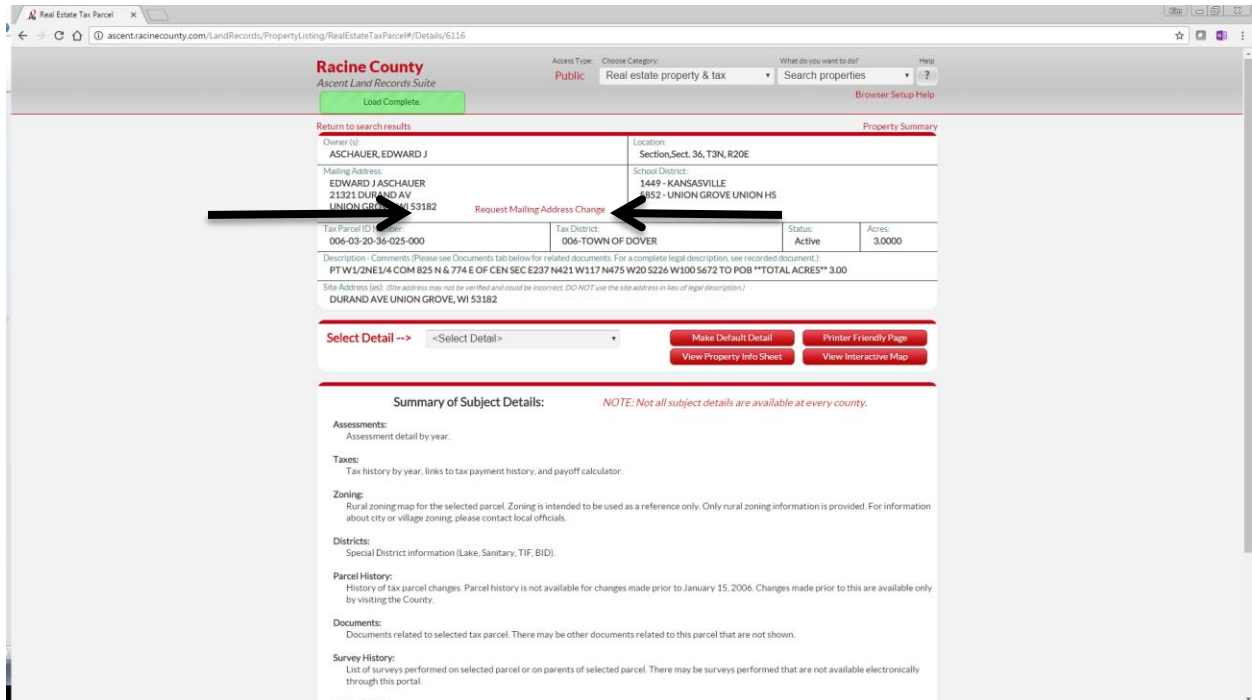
Real Estate Tax Parcel ×

ascent.racinecounty.com/LandRecords/PropertyListing/RealEstateTaxParcel#/Details/6116

Racine County
Ascent Land Records Suite

Load Complete.

Access Type: Public

Choose Category: Real estate property & tax

What do you want to do? Search properties

Help ?

Browser Setup Help

Return to search results

Property Summary

Owner (s):
ASCHAUER, EDWARD J

Location:
Section,Sect. 36, T3N, R20E

Mailing Address:
EDWARD J ASCHAUER
21321 DURAND AV
UNION GROVE, WI 53182

Request Mailing Address Change

School District:
1449 - KANSASVILLE
5852 - UNION GROVE UNION HS

Tax Parcel ID Number:
006-03-20-36-025-000

Tax District:
006-TOWN OF DOVER

Status:
Active

Acres:
3.0000

Description - Comments (Please see Documents tab below for related documents. For a complete legal description, see recorded document.):
PT W1/2NE1/4 COM 825 N & 774 E OF CEN SEC E237 N421 W117 N475 W20 S226 W100 S672 TO POB **TOTAL ACRES** 3.00

Site Address (es): (Site address may not be verified and could be incorrect. DO NOT use the site address in lieu of legal description.)
DURAND AVE UNION GROVE, WI 53182

Select Detail --> <Select Detail>

Make Default Detail
Printer Friendly Page
View Property Info Sheet
View Interactive Map

Summary of Subject Details:

NOTE: Not all subject details are available at every county.

Assessments:
Assessment detail by year.

Taxes:
Tax history by year, links to tax payment history, and payoff calculator.

Zoning:
Rural zoning map for the selected parcel. Zoning is intended to be used as a reference only. Only rural zoning information is provided. For information about city or village zoning, please contact local officials.

Districts:
Special District information (Lake, Sanitary, TIF, BID).

Parcel History:
History of tax parcel changes. Parcel history is not available for changes made prior to January 15, 2006. Changes made prior to this are available only by visiting the County.

Documents:
Documents related to selected tax parcel. There may be other documents related to this parcel that are not shown.

Survey History:
List of surveys performed on selected parcel or on parents of selected parcel. There may be surveys performed that are not available electronically through this portal.